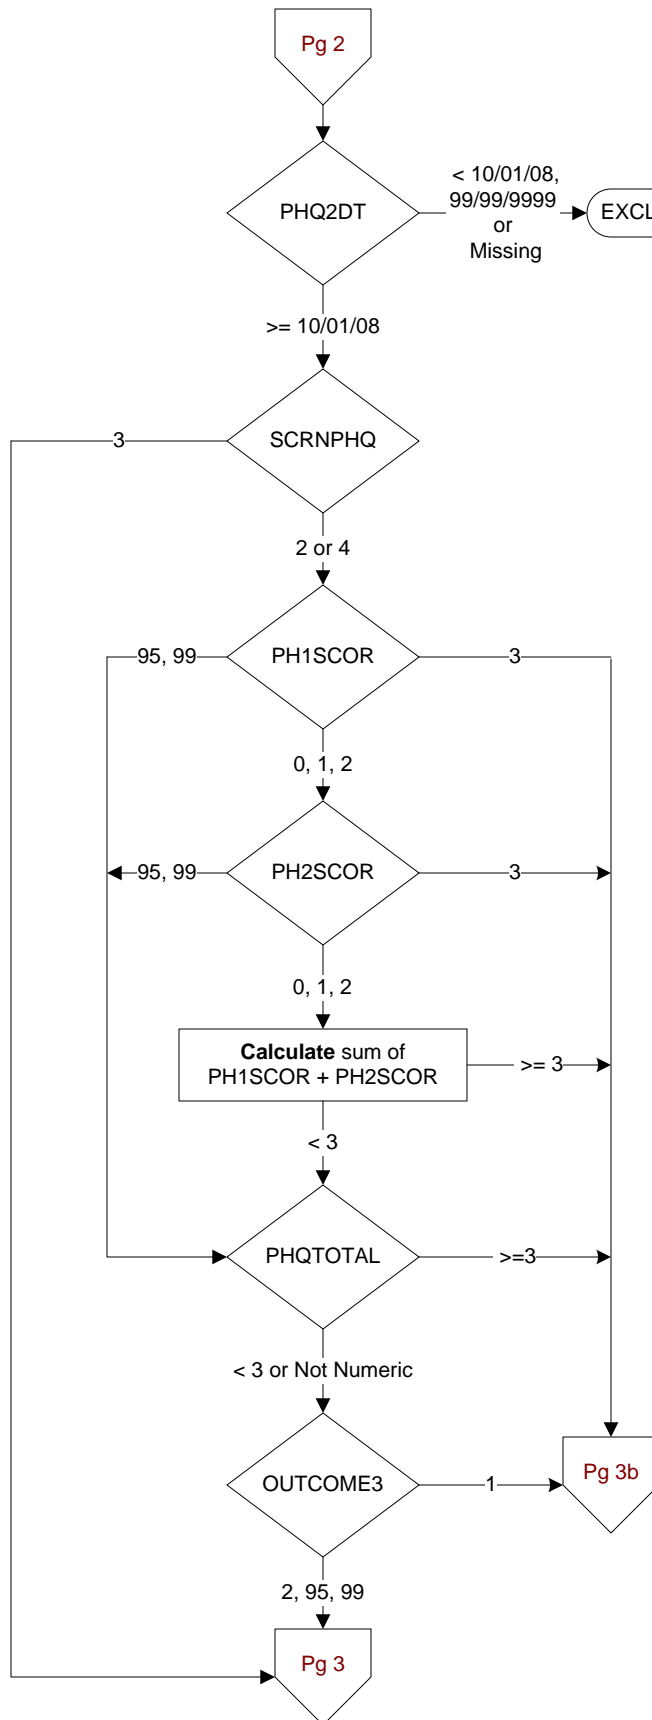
Pg 2

PHQ2DT

< 10/01/08, 99/99/9999 or Missing

EXCL

>= 10/01/08

SCRNPHQ

3

2 or 4

PH1SCOR

95, 99

3

0, 1, 2

PH2SCOR

95, 99

3

0, 1, 2

**Calculate** sum of PH1SCOR + PH2SCOR

>= 3

< 3

PHQTOTAL

>=3

< 3 or Not Numeric

OUTCOME3

1

Pg 3b

2, 95, 99

Pg 3